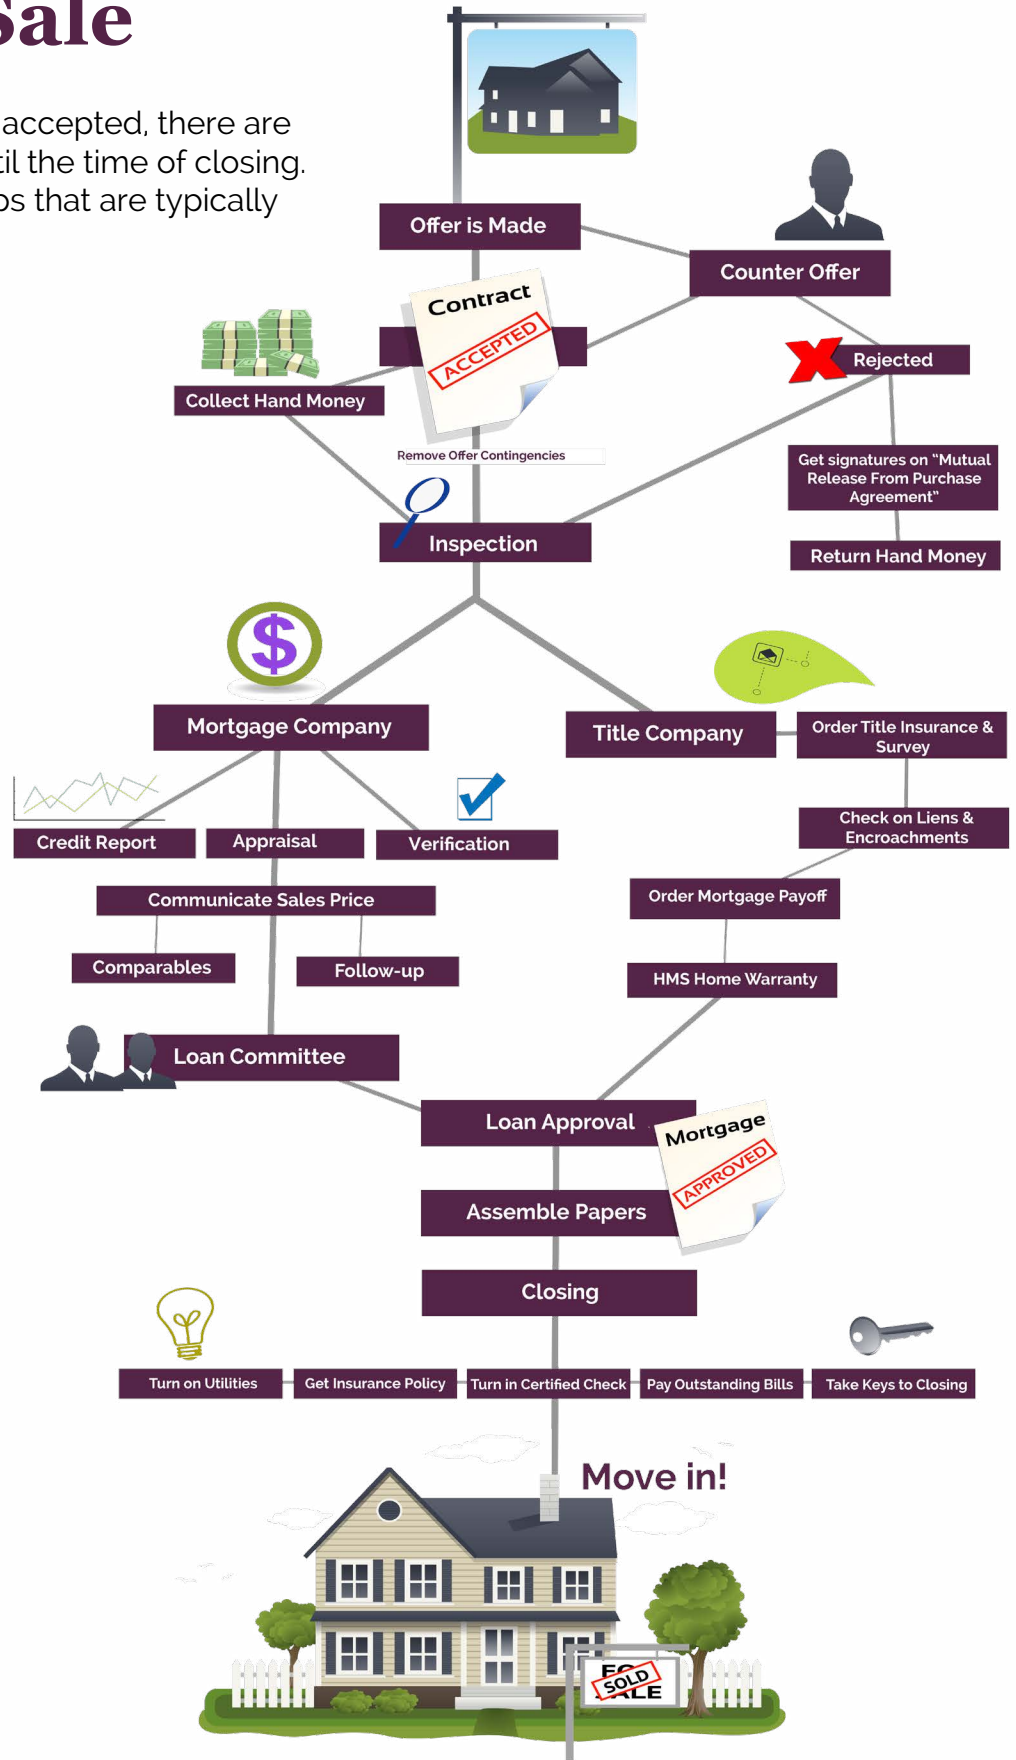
Sale

accepted, there are til the time of closing. ps that are typically

Offer is Made

Counter Offer

Contract

ACCEPTED

Collect Hand Money

Rejected

Remove Offer Contingencies

Get signatures on "Mutual Release From Purchase Agreement"

Inspection

Return Hand Money

Mortgage Company

Title Company

Order Title Insurance & Survey

Credit Report

Appraisal

Verification

Check on Liens & Encroachments

Communicate Sales Price

Order Mortgage Payoff

Comparables

Follow-up

HMS Home Warranty

Loan Committee

Loan Approval

Mortgage

APPROVED

Assemble Papers

Closing

Turn on Utilities

Get Insurance Policy

Turn in Certified Check

Pay Outstanding Bills

Take Keys to Closing

Move in!

FO SOLD ALE